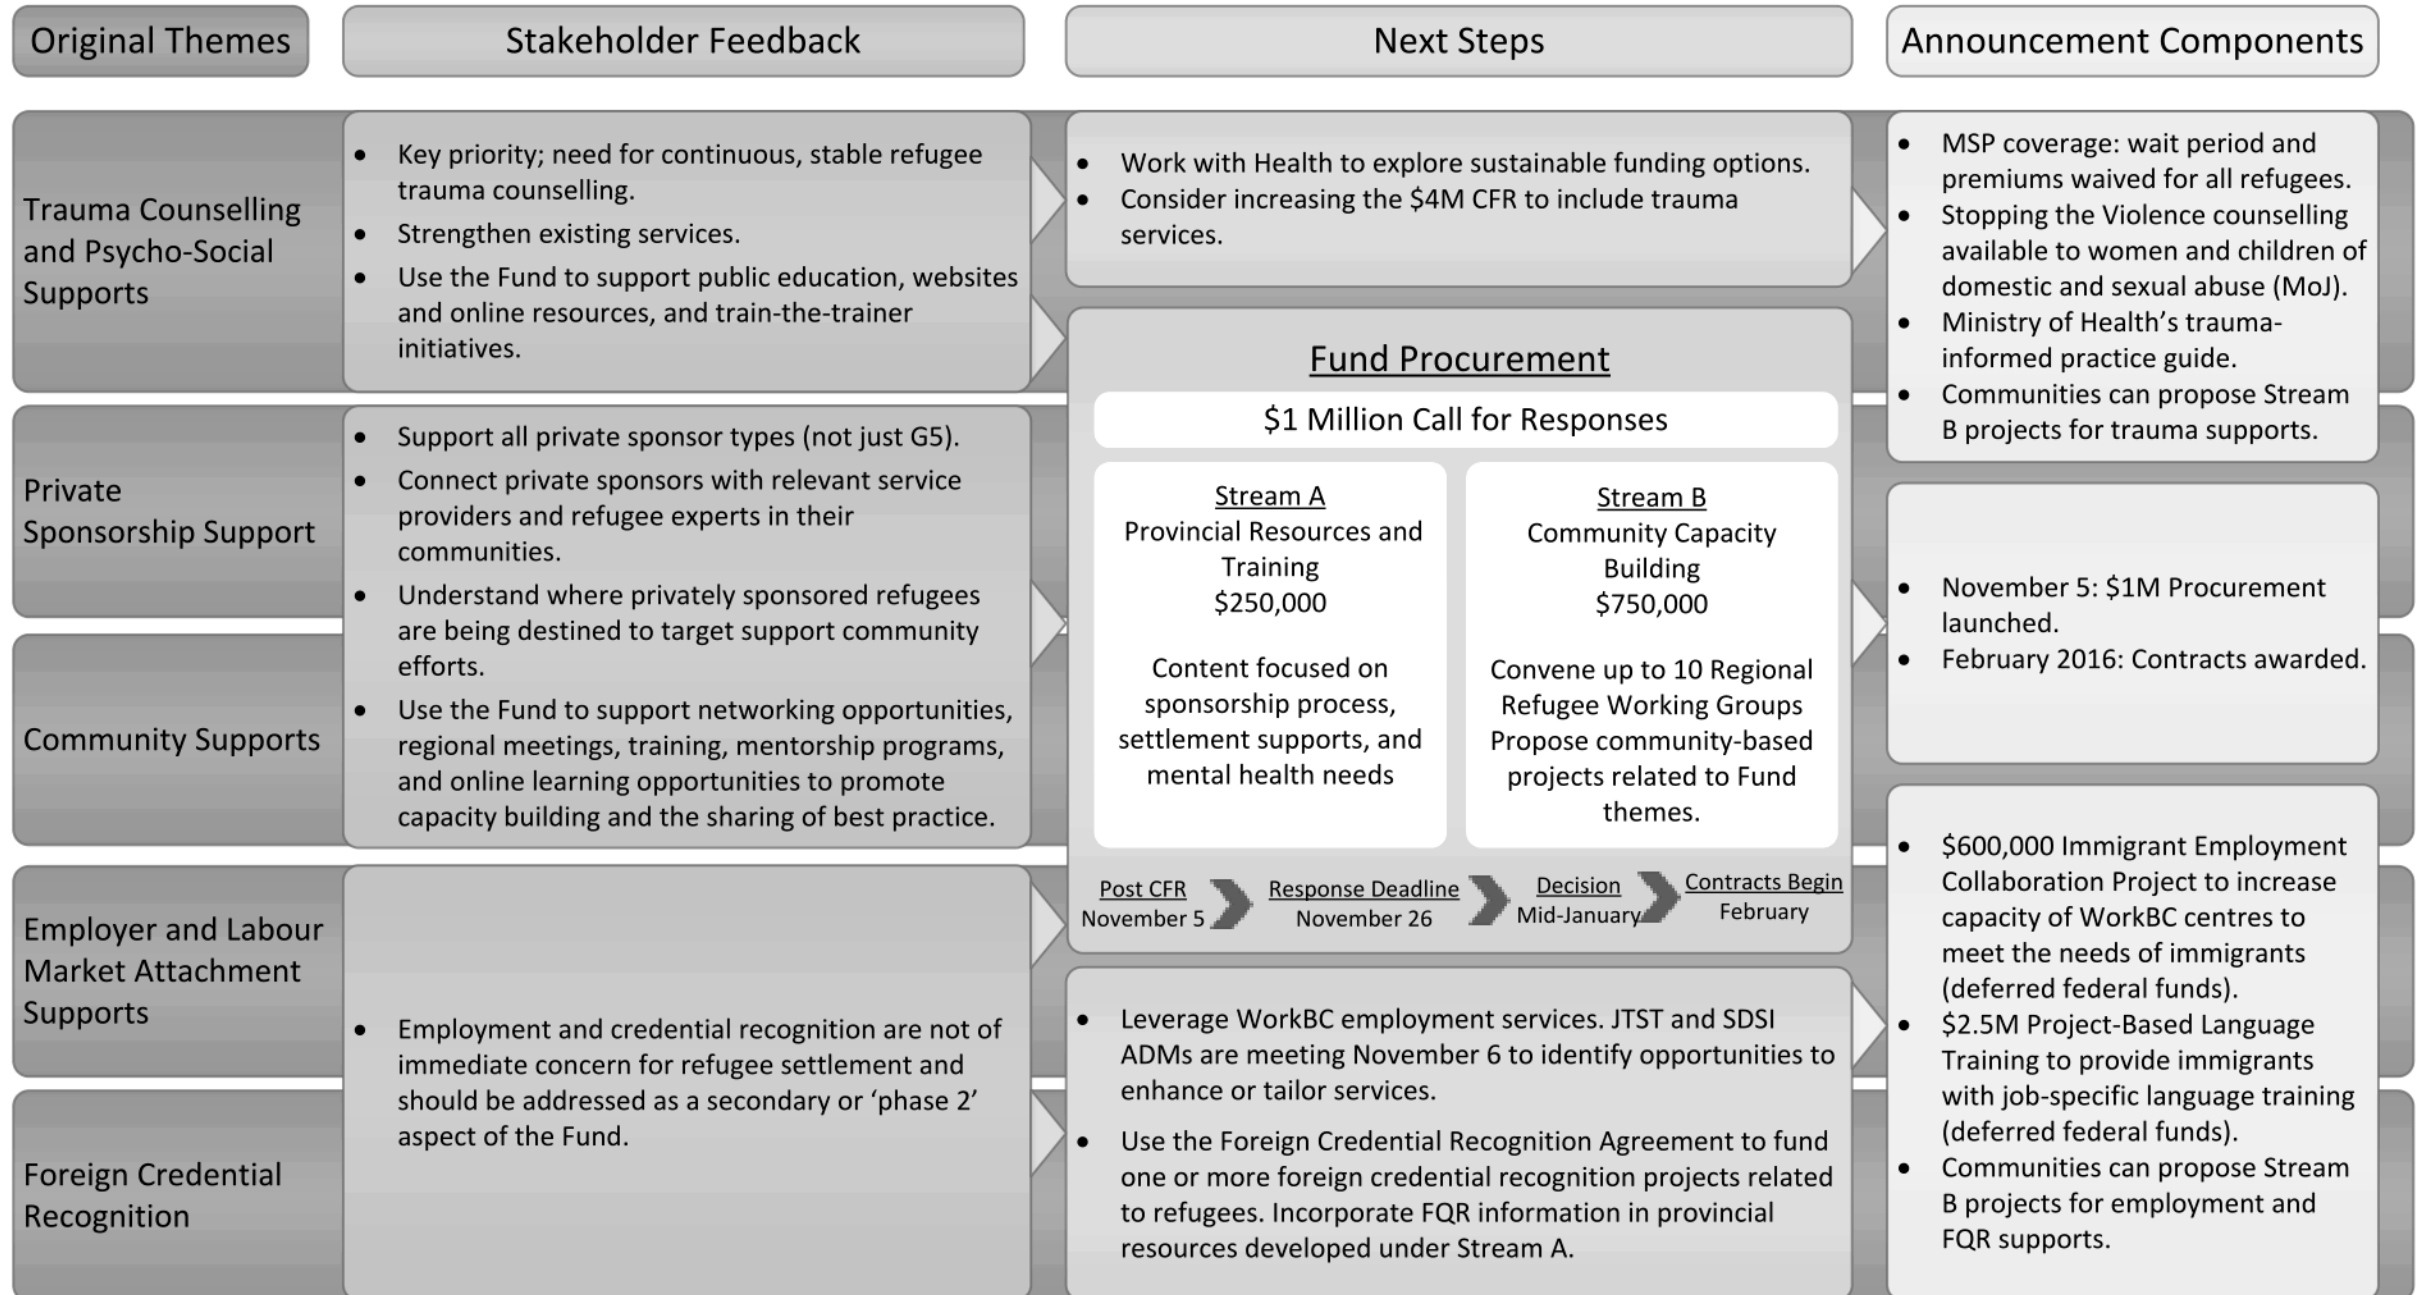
Original Themes

Stakeholder Feedback

Next Steps

Announcement Components

Trauma Counselling and Psycho-Social Supports

- Key priority; need for continuous, stable refugee trauma counselling.
- Strengthen existing services.
- Use the Fund to support public education, websites and online resources, and train-the-trainer initiatives.

- Work with Health to explore sustainable funding options.
- Consider increasing the $4M CFR to include trauma services.

- MSP coverage: wait period and premiums waived for all refugees.
- Stopping the Violence counselling available to women and children of domestic and sexual abuse (MoJ).
- Ministry of Health's trauma-informed practice guide.
- Communities can propose Stream B projects for trauma supports.

Private Sponsorship Support

Community Supports

- Support all private sponsor types (not just G5).
- Connect private sponsors with relevant service providers and refugee experts in their communities.
- Understand where privately sponsored refugees are being destined to target support community efforts.
- Use the Fund to support networking opportunities, regional meetings, training, mentorship programs, and online learning opportunities to promote capacity building and the sharing of best practice.

Fund Procurement

$1 Million Call for Responses

Stream A
Provincial Resources and Training
$250,000

Content focused on sponsorship process, settlement supports, and mental health needs

Stream B
Community Capacity Building
$750,000

Convene up to 10 Regional Refugee Working Groups Propose community-based projects related to Fund themes.

Post CFR
November 5

Response Deadline
November 26

Decision
Mid-January

Contracts Begin
February

- November 5: $1M Procurement launched.
- February 2016: Contracts awarded.

Employer and Labour Market Attachment Supports

Foreign Credential Recognition

- Employment and credential recognition are not of immediate concern for refugee settlement and should be addressed as a secondary or 'phase 2' aspect of the Fund.

- Leverage WorkBC employment services. JTST and SDSI ADMs are meeting November 6 to identify opportunities to enhance or tailor services.
- Use the Foreign Credential Recognition Agreement to fund one or more foreign credential recognition projects related to refugees. Incorporate FQR information in provincial resources developed under Stream A.

- $600,000 Immigrant Employment Collaboration Project to increase capacity of WorkBC centres to meet the needs of immigrants (deferred federal funds).
- $2.5M Project-Based Language Training to provide immigrants with job-specific language training (deferred federal funds).
- Communities can propose Stream B projects for employment and FQR supports.